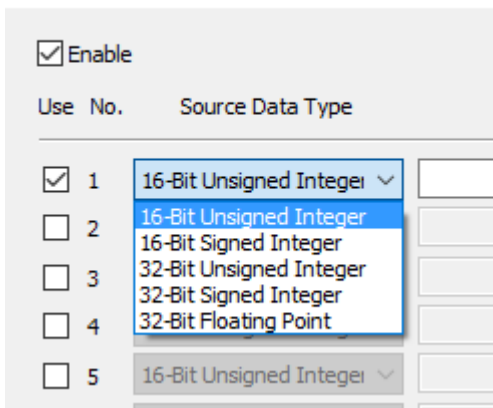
Enable

Use No. Source Data Type

1 16-Bit Unsigned Intege

16-Bit Unsigned Integer
16-Bit Signed Integer
32-Bit Unsigned Integer
32-Bit Signed Integer
32-Bit Floating Point

2

3

4

5 16-Bit Unsigned Intege